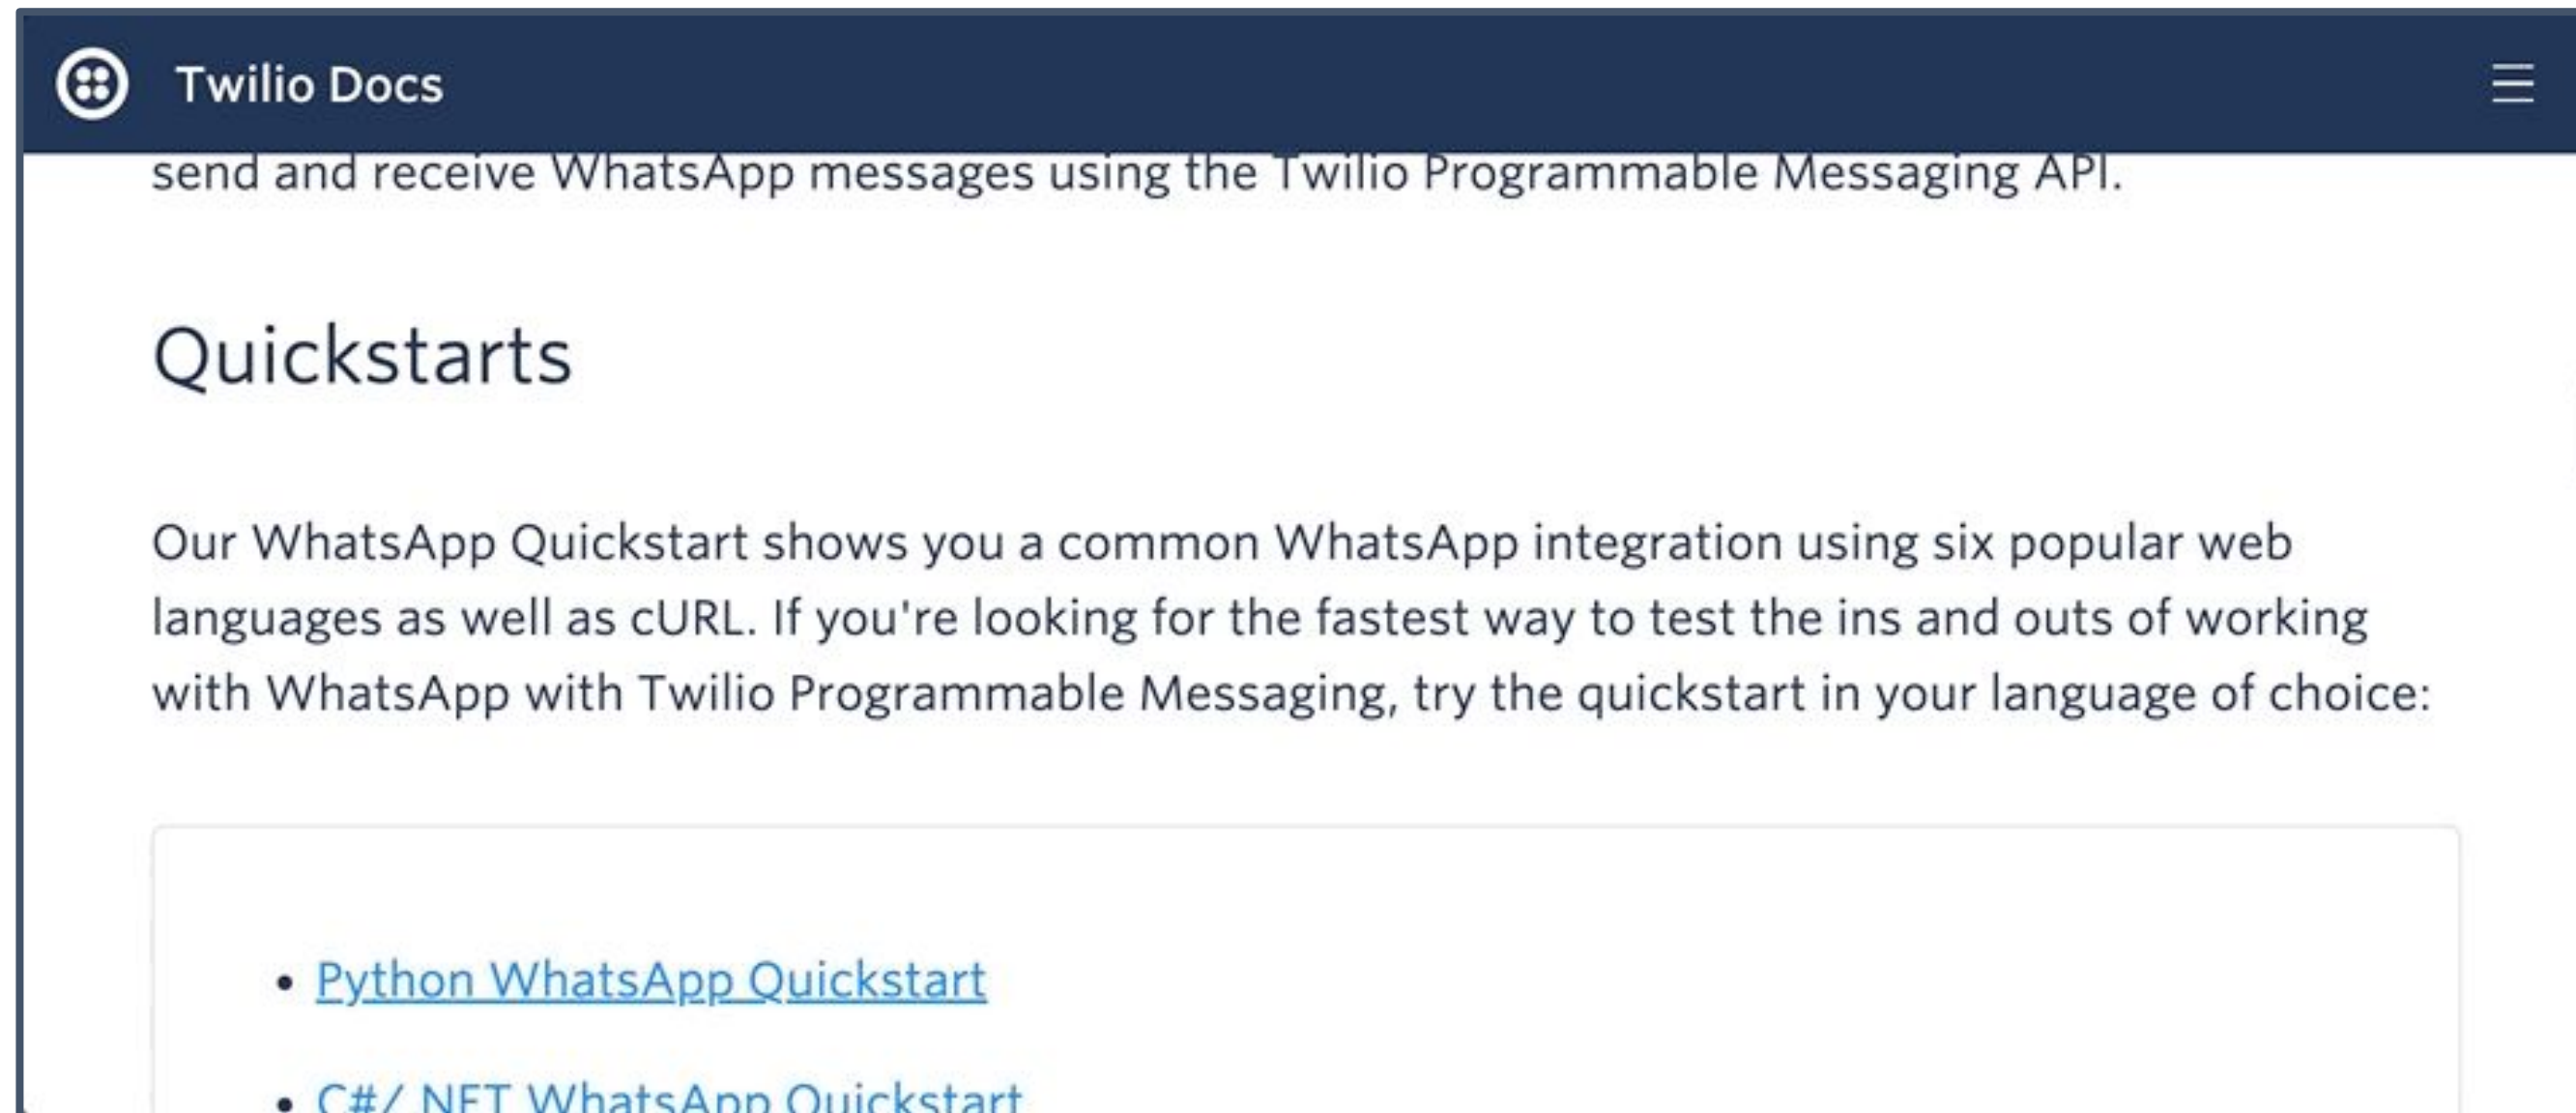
Twilio Docs

send and receive WhatsApp messages using the Twilio Programmable Messaging API.

Quickstarts

Our WhatsApp Quickstart shows you a common WhatsApp integration using six popular web languages as well as cURL. If you're looking for the fastest way to test the ins and outs of working with WhatsApp with Twilio Programmable Messaging, try the quickstart in your language of choice:

• Python WhatsApp Quickstart
• C#/.NET WhatsApp Quickstart